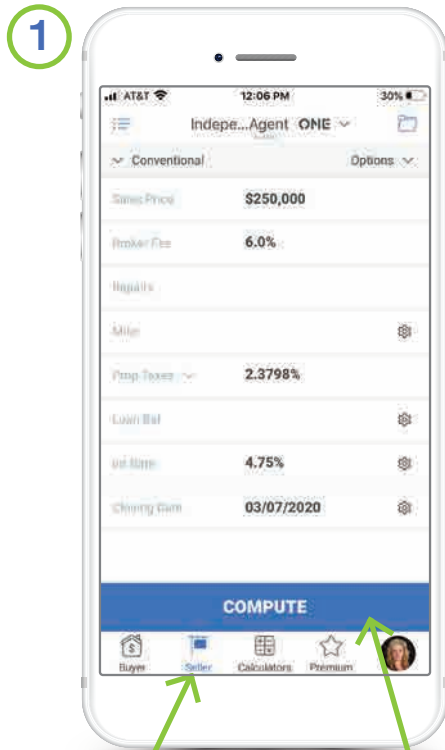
1

AT&T 12:06 PM 30%

Indepe...Agent ONE

Conventional Options

| | |
|---|---|
| Sales Price | $250,000 |
| Broker Fee | 6.0% |
| Repairs | |
| Misc | |
| Prop Taxes | 2.3798% |
| Loan Bal | |
| Int Rate | 4.75% |
| Closing Date | 03/07/2020 |

COMPUTE

Buyer Seller Calculators Premium